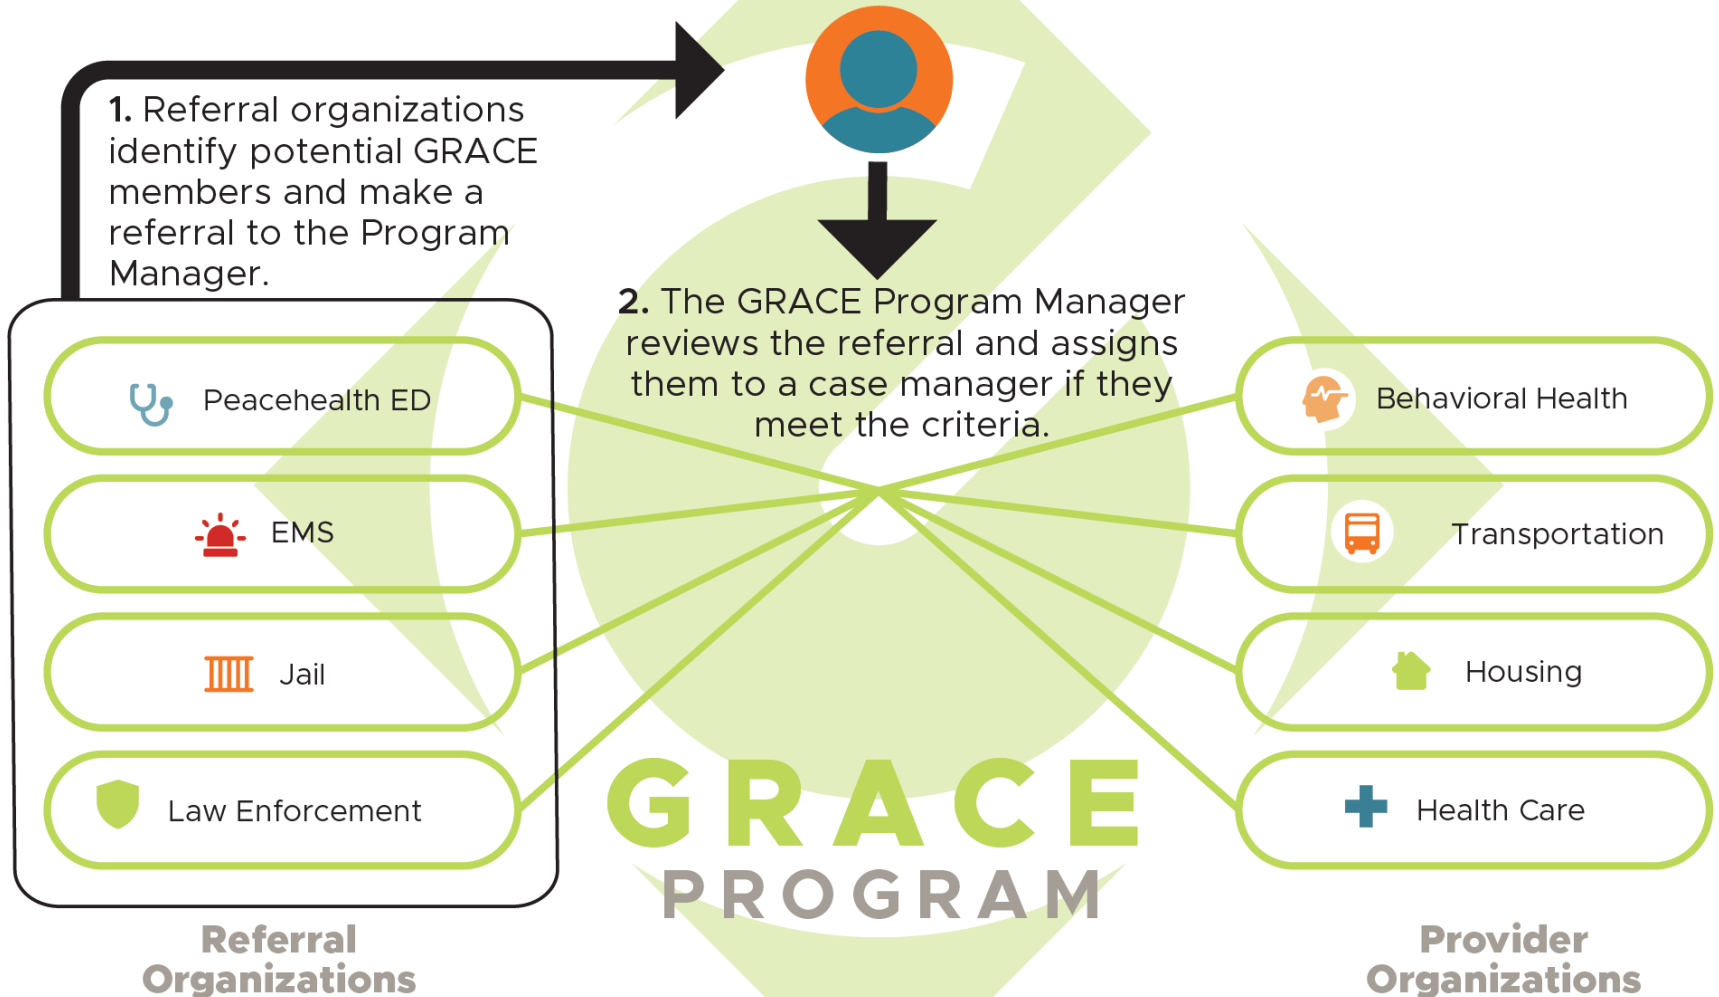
1. Referral organizations identify potential GRACE members and make a referral to the Program Manager.

2. The GRACE Program Manager reviews the referral and assigns them to a case manager if they meet the criteria.

Peacehealth ED

EMS

Jail

Law Enforcement

Referral Organizations

GRACE
PROGRAM

Behavioral Health

Transportation

Housing

Health Care

Provider Organizations